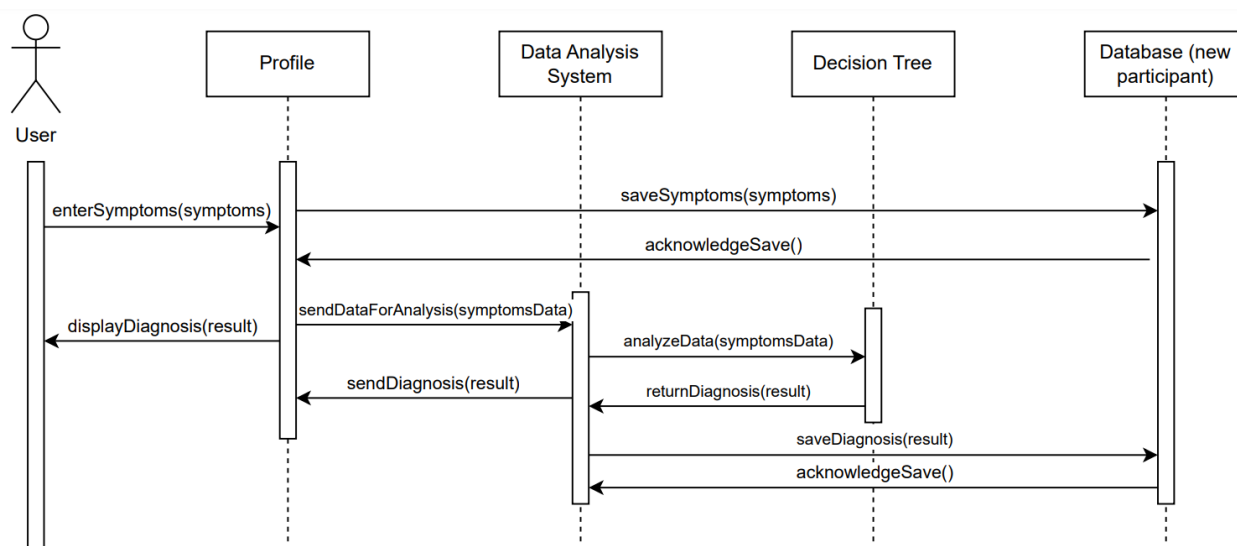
User

Profile

Data Analysis System

Decision Tree

Database (new participant)

saveSymptoms(symptoms)

enterSymptoms(symptoms)

acknowledgeSave()

sendDataForAnalysis(symptomsData)

displayDiagnosis(result)

analyzeData(symptomsData)

sendDiagnosis(result)

returnDiagnosis(result)

saveDiagnosis(result)

acknowledgeSave()